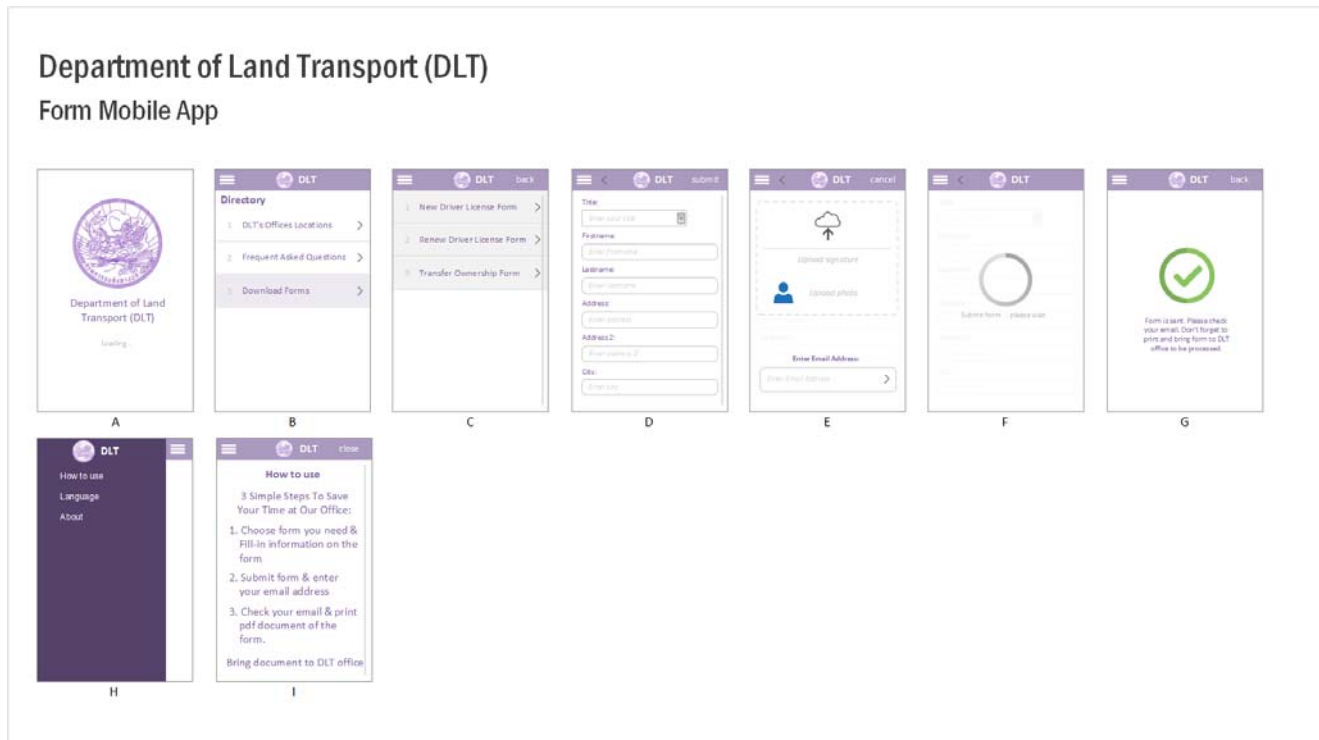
Department of Land Transport (DLT)

Form Mobile App

Department of Land Transport (DLT)

Loading...

A

DLT

Directory

1 DLT's Offices Locations

2 Frequent Asked Questions

3 Download Forms

B

DLT back

1 New Driver License Form

2 Renew Driver License Form

3 Transfer Ownership Form

C

DLT submit

Title:

Enter your title

Firstname:

Enter Firstname

Lastname:

Enter Lastname

Address:

Enter address

Address 2:

Enter address 2

City:

Enter city

D

DLT cancel

Upload signature

Upload photo

Enter Email Address:

Enter Email Address

E

DLT

Submit form ... please wait

F

DLT back

Form is sent. Please check your email. Don't forget to print and bring form to DLT office to be processed.

G

DLT

How to use

Language

About

H

DLT close

How to use

3 Simple Steps To Save Your Time at Our Office:

1. Choose form you need & Fill-in information on the form

2. Submit form & enter your email address

3. Check your email & print pdf document of the form.

Bring document to DLT office

I